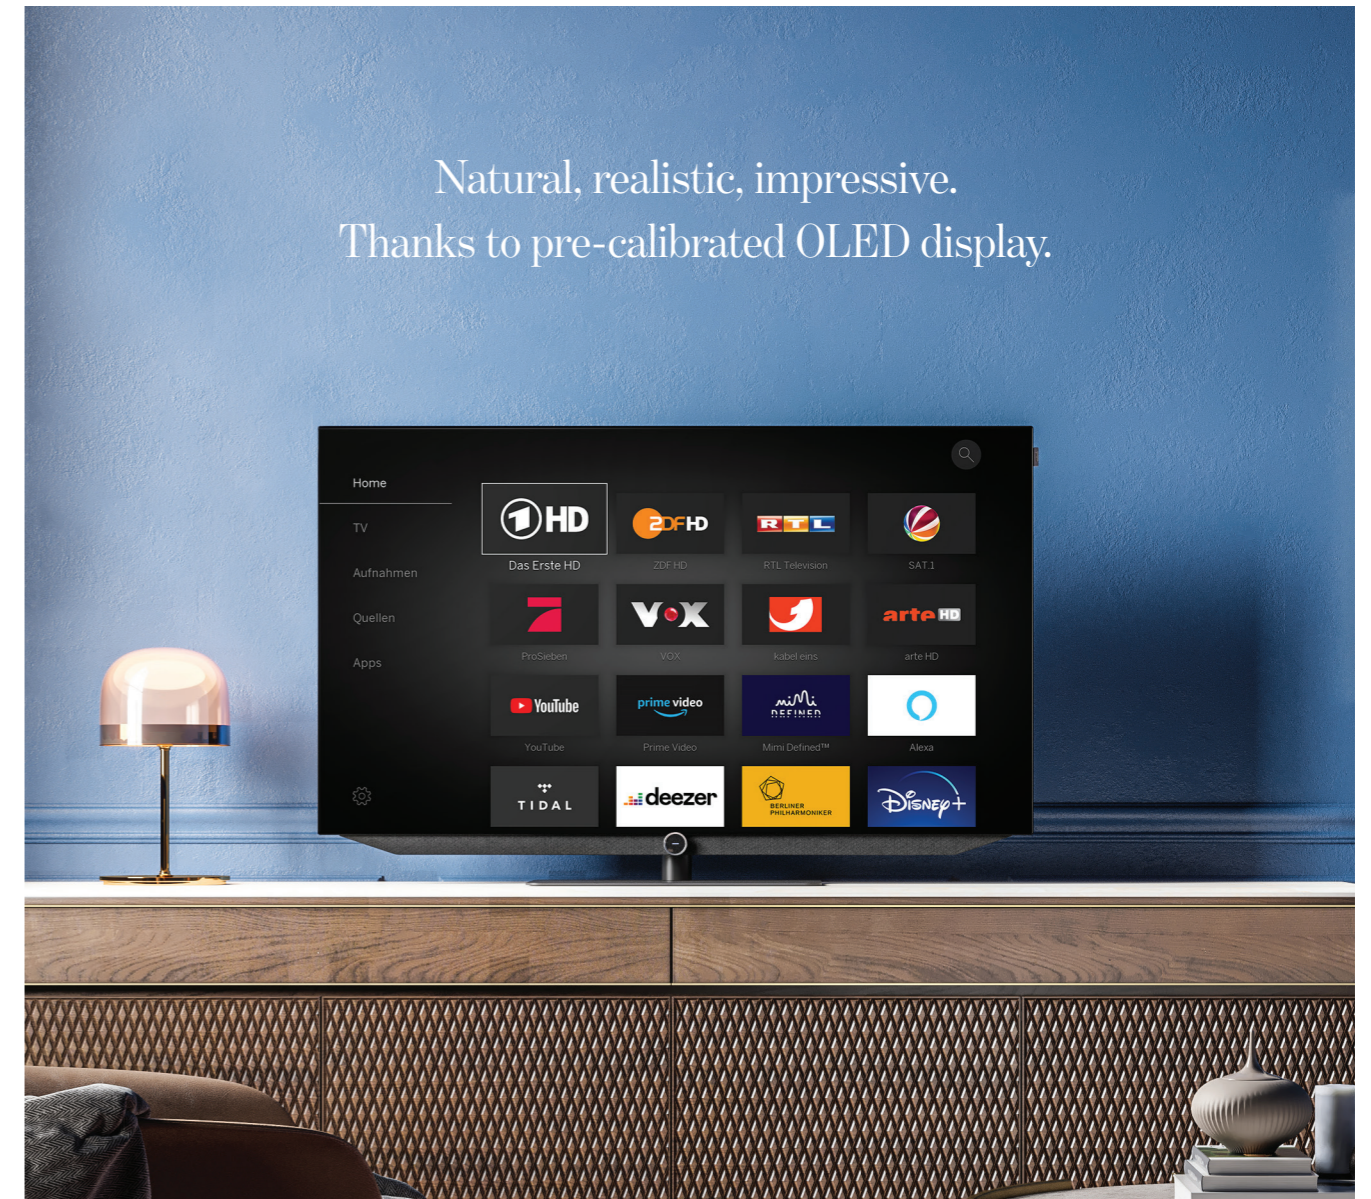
Natural, realistic, impressive.
Thanks to pre-calibrated OLED display.

Home
TV
Aufnahmen
Quellen
Apps

1HD
Das Erste HD
2DF HD
ZDF HD
RTL
RTL Television
SAT.1
ProSieben
VOX
VOX
kabel eins
arte HD
arte HD
YouTube
YouTube
prime video
Prime Video
MIMI DEFINED
Mimi Defined™
Alexa
TIDAL
deezer
BERLINER PHILHARMONIKER
Disney+